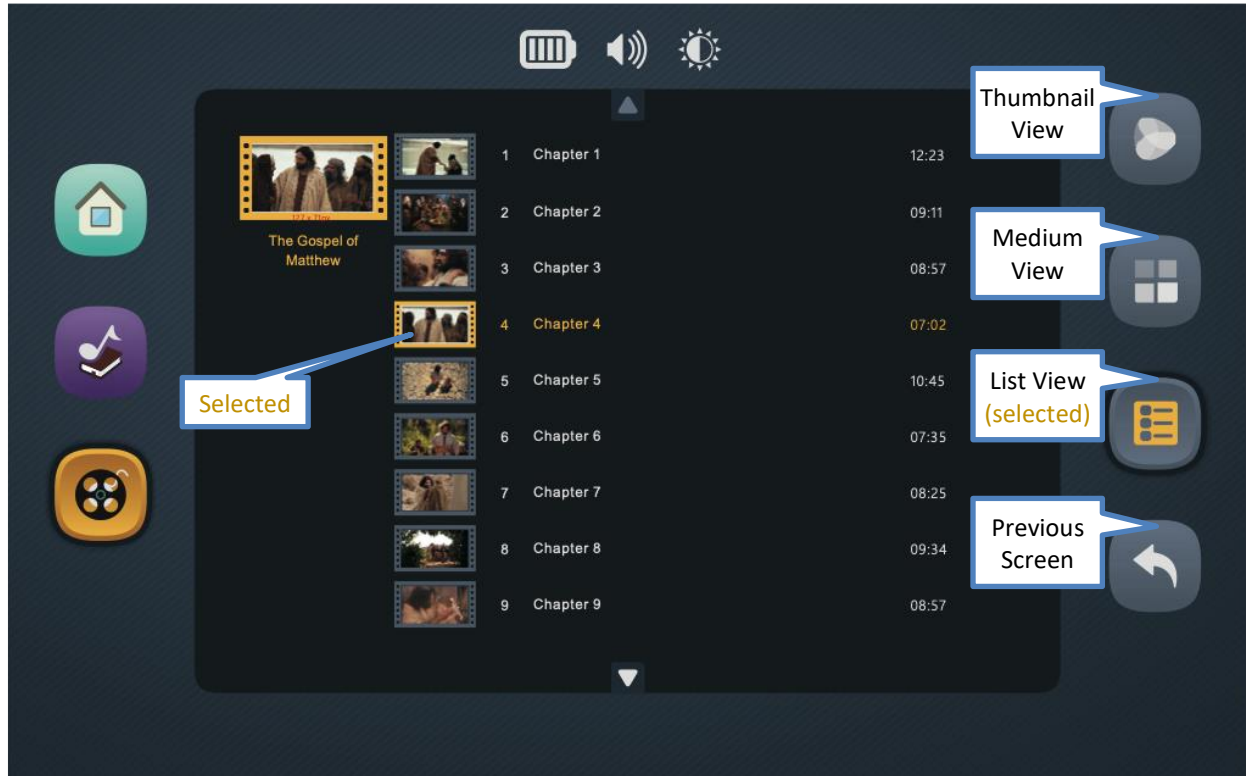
127 x 71px

The Gospel of Matthew

1 Chapter 1 12:23

2 Chapter 2 09:11

3 Chapter 3 08:57

4 Chapter 4 07:02

5 Chapter 5 10:45

6 Chapter 6 07:35

7 Chapter 7 08:25

8 Chapter 8 09:34

9 Chapter 9 08:57

Selected

Thumbnail View

Medium View

List View (selected)

Previous Screen